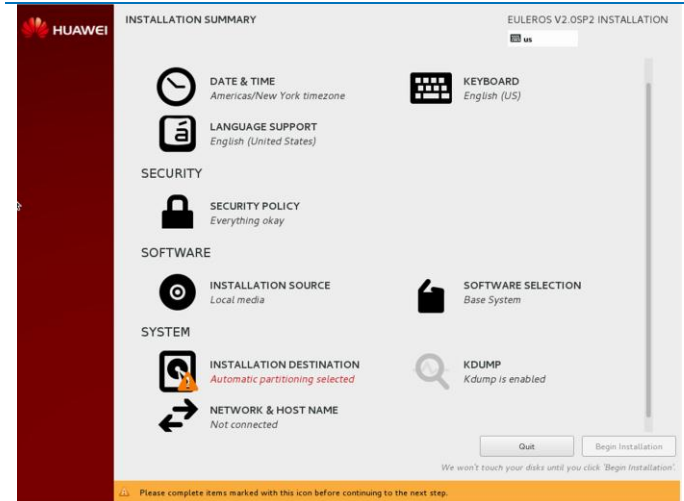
HUAWEI

INSTALLATION SUMMARY

EULEROS V2.0SP2 INSTALLATION

us

DATE & TIME
Americas/New York timezone

KEYBOARD
English (US)

á

LANGUAGE SUPPORT
English (United States)

SECURITY

SECURITY POLICY
Everything okay

SOFTWARE

INSTALLATION SOURCE
Local media

SOFTWARE SELECTION
Base System

SYSTEM

INSTALLATION DESTINATION
Automatic partitioning selected

KDUMP
Kdump is enabled

NETWORK & HOST NAME
Not connected

Quit

Begin Installation

We won't touch your disks until you click 'Begin Installation'.

Please complete items marked with this icon before continuing to the next step.